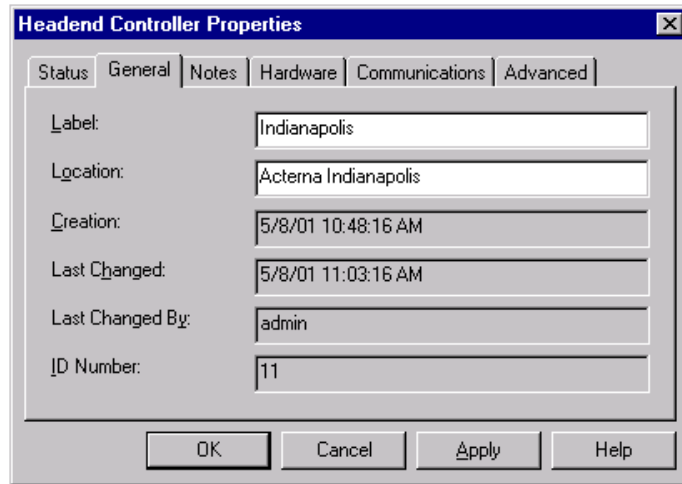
Headend Controller Properties

Status | General | Notes | Hardware | Communications | Advanced

Label: Indianapolis

Location: Acterna Indianapolis

Creation: 5/8/01 10:48:16 AM

Last Changed: 5/8/01 11:03:16 AM

Last Changed By: admin

ID Number: 11

OK | Cancel | Apply | Help